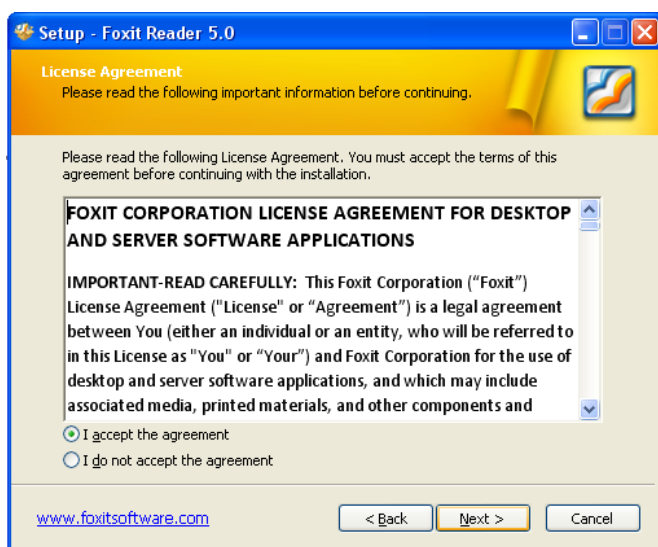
Setup - Foxit Reader 5.0

License Agreement
Please read the following important information before continuing.

Please read the following License Agreement. You must accept the terms of this agreement before continuing with the installation.

FOXIT CORPORATION LICENSE AGREEMENT FOR DESKTOP AND SERVER SOFTWARE APPLICATIONS

IMPORTANT-READ CAREFULLY: This Foxit Corporation (“Foxit”) License Agreement ("License" or “Agreement”) is a legal agreement between You (either an individual or an entity, who will be referred to in this License as "You" or “Your”) and Foxit Corporation for the use of desktop and server software applications, and which may include associated media, printed materials, and other components and

I accept the agreement
I do not accept the agreement

www.foxitsoftware.com

< Back
Next >
Cancel